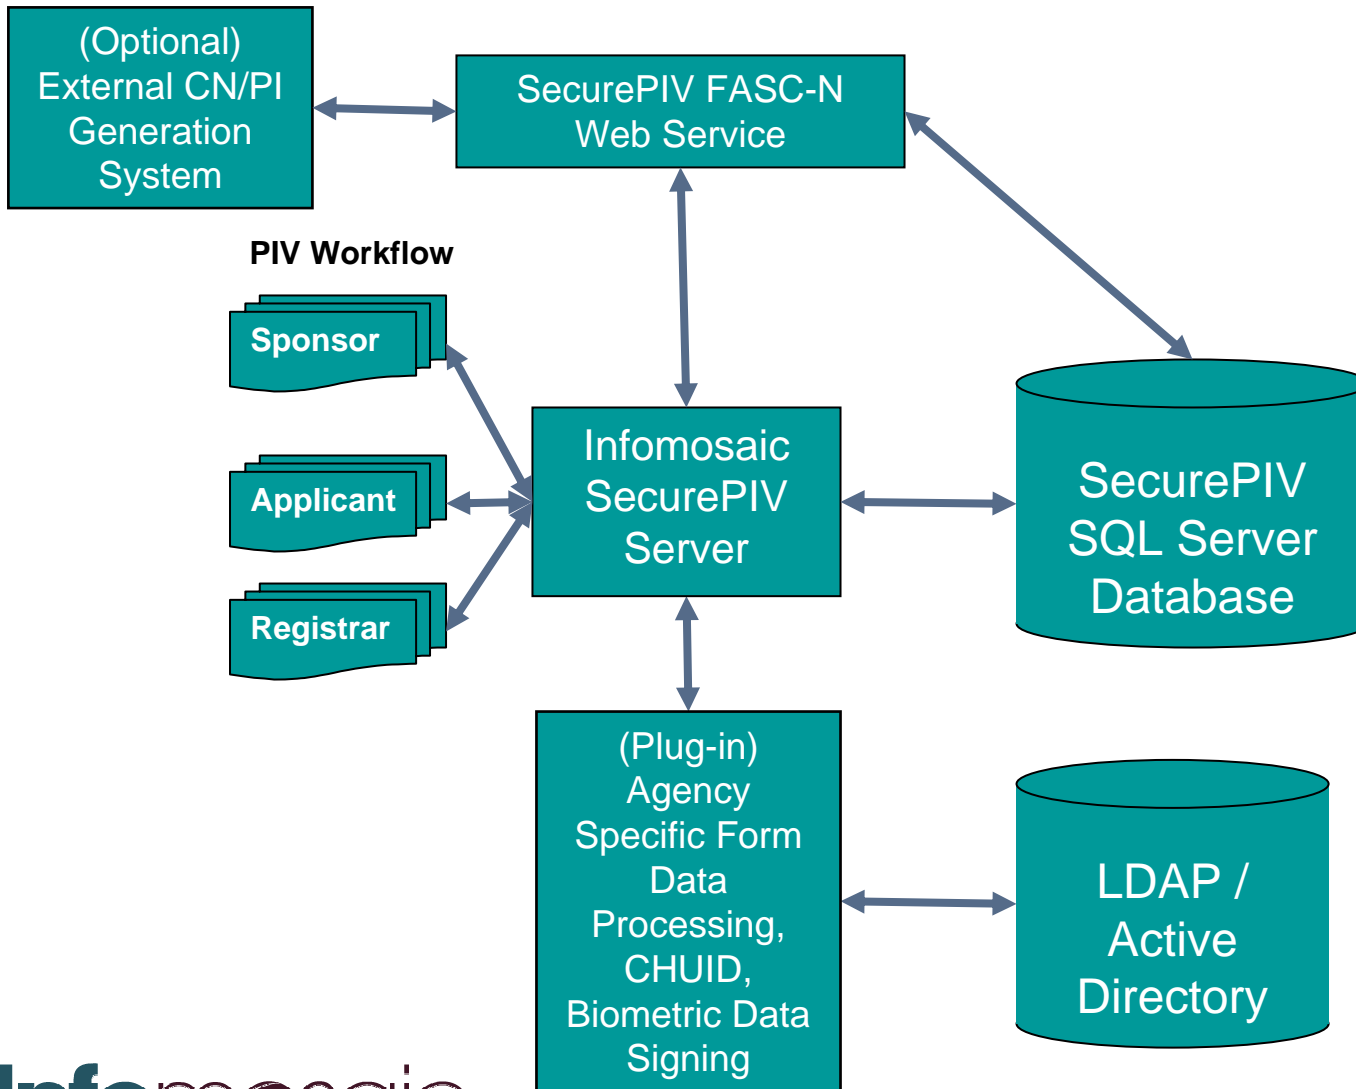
(Optional) External CN/PI Generation System

SecurePIV FASC-N Web Service

PIV Workflow

Sponsor

Applicant

Registrar

Infomosaic SecurePIV Server

SecurePIV SQL Server Database

(Plug-in) Agency Specific Form Data Processing, CHUID, Biometric Data Signing

LDAP / Active Directory

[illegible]